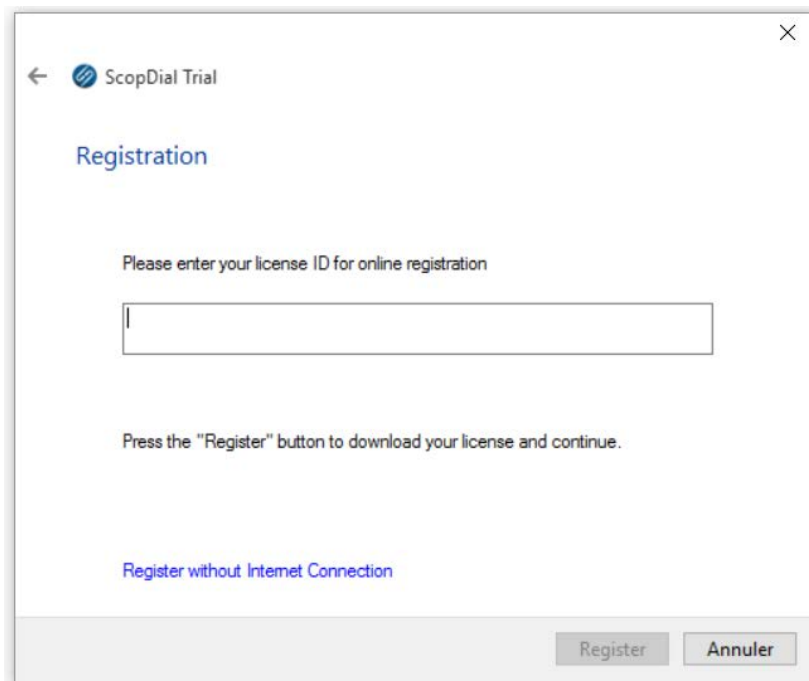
ScopDial Trial

Registration

Please enter your license ID for online registration

Press the "Register" button to download your license and continue.

Register without Internet Connection

Register

Annuler